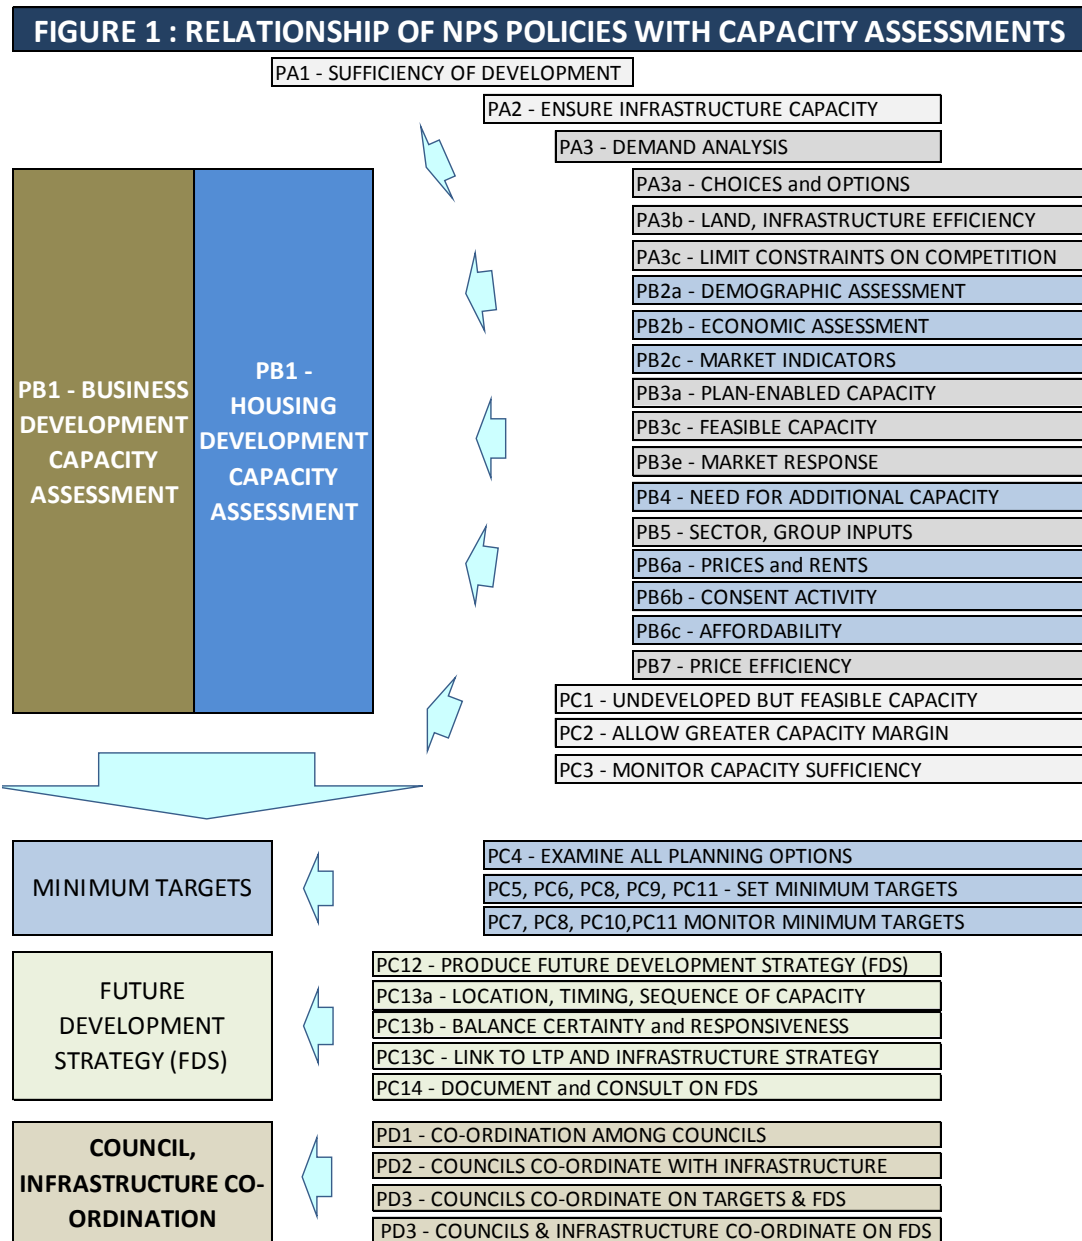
FIGURE 1 : RELATIONSHIP OF NPS POLICIES WITH CAPACITY ASSESSMENTS

PA1 - SUFFICIENCY OF DEVELOPMENT
PA2 - ENSURE INFRASTRUCTURE CAPACITY
PA3 - DEMAND ANALYSIS
PA3a - CHOICES and OPTIONS
PA3b - LAND, INFRASTRUCTURE EFFICIENCY
PA3c - LIMIT CONSTRAINTS ON COMPETITION
PB2a - DEMOGRAPHIC ASSESSMENT
PB2b - ECONOMIC ASSESSMENT
PB2c - MARKET INDICATORS
PB3a - PLAN-ENABLED CAPACITY
PB3c - FEASIBLE CAPACITY
PB3e - MARKET RESPONSE
PB4 - NEED FOR ADDITIONAL CAPACITY
PB5 - SECTOR, GROUP INPUTS
PB6a - PRICES and RENTS
PB6b - CONSENT ACTIVITY
PB6c - AFFORDABILITY
PB7 - PRICE EFFICIENCY
PC1 - UNDEVELOPED BUT FEASIBLE CAPACITY
PC2 - ALLOW GREATER CAPACITY MARGIN
PC3 - MONITOR CAPACITY SUFFICIENCY

PB1 - BUSINESS DEVELOPMENT CAPACITY ASSESSMENT

PB1 - HOUSING DEVELOPMENT CAPACITY ASSESSMENT

MINIMUM TARGETS

PC4 - EXAMINE ALL PLANNING OPTIONS
PC5, PC6, PC8, PC9, PC11 - SET MINIMUM TARGETS
PC7, PC8, PC10,PC11 MONITOR MINIMUM TARGETS

FUTURE DEVELOPMENT STRATEGY (FDS)

PC12 - PRODUCE FUTURE DEVELOPMENT STRATEGY (FDS)
PC13a - LOCATION, TIMING, SEQUENCE OF CAPACITY
PC13b - BALANCE CERTAINTY and RESPONSIVENESS
PC13C - LINK TO LTP AND INFRASTRUCTURE STRATEGY
PC14 - DOCUMENT and CONSULT ON FDS

COUNCIL, INFRASTRUCTURE CO-ORDINATION

PD1 - CO-ORDINATION AMONG COUNCILS
PD2 - COUNCILS CO-ORDINATE WITH INFRASTRUCTURE
PD3 - COUNCILS CO-ORDINATE ON TARGETS & FDS
PD3 - COUNCILS & INFRASTRUCTURE CO-ORDINATE ON FDS